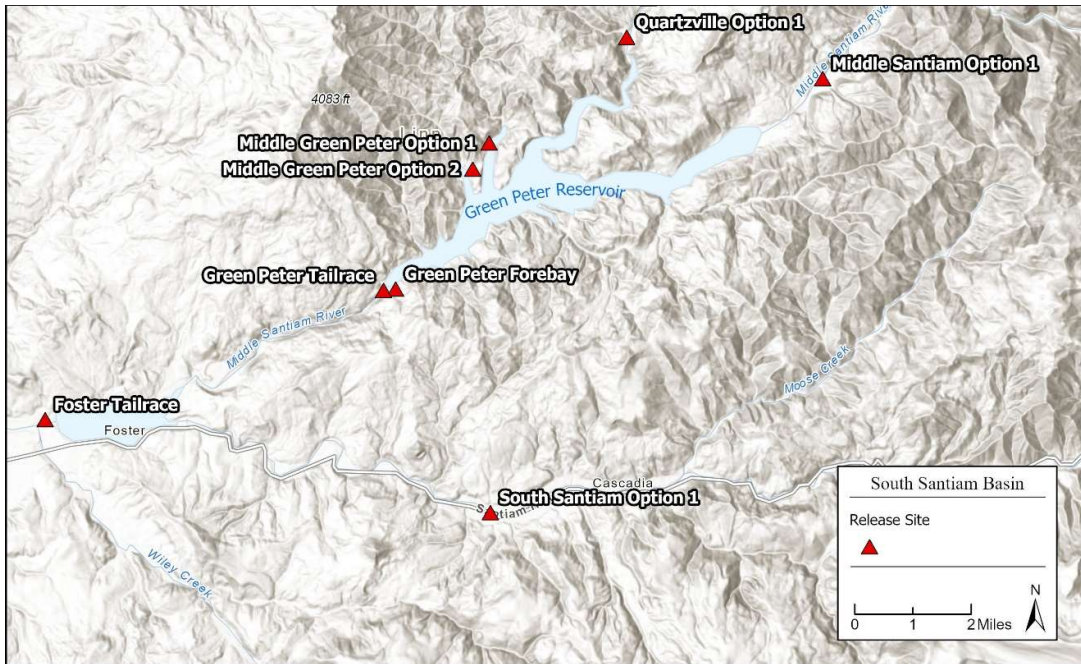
Quartzville Option 1
Middle Santiam River
Middle Santiam Option 1
4083 ft
Middle Green Peter Option 1
Middle Green Peter Option 2
Green Peter Reservoir
Green Peter Tailrace
Green Peter Forebay
Middle Santiam River
Moose Creek
Foster Tailrace
Foster
Cascadia
South Santiam Option 1
Santiam R
Wiley Creek

South Santiam Basin
Release Site
N
0 1 2 Miles